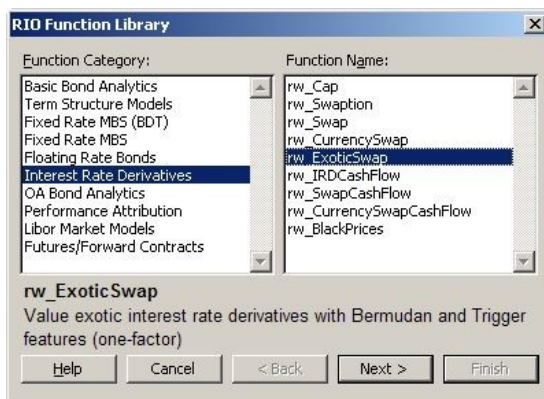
RIO Function Library

Function Category:

Basic Bond Analytics
Term Structure Models
Fixed Rate MBS (BDT)
Fixed Rate MBS
Floating Rate Bonds
Interest Rate Derivatives
OA Bond Analytics
Performance Attribution
Libor Market Models
Futures/Forward Contracts

Function Name:

rw_Cap
rw_Swaption
rw_Swap
rw_CurrencySwap
rw_ExoticSwap
rw_IRDCashFlow
rw_SwapCashFlow
rw_CurrencySwapCashFlow
rw_BlackPrices

rw_ExoticSwap

Value exotic interest rate derivatives with Bermudan and Trigger features (one-factor)

Help | Cancel | < Back | Next > | Finish